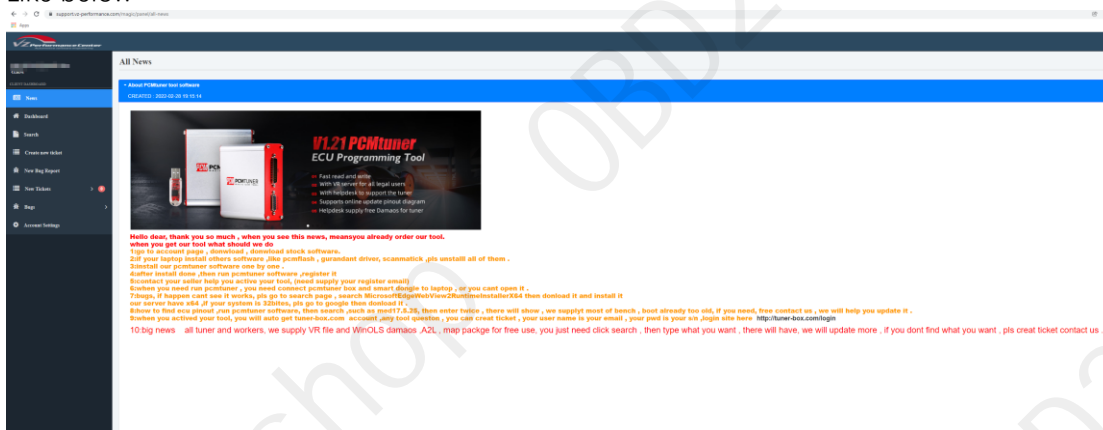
Like below:

supportvr-performance.com/magic/panel/all-news

Apps

News
Dashboard
Search
Create new ticket
New Bug Report
New Tickets
Bugs
Account Settings

All News

About PCMtuner tool software
CREATED : 2022-02-28 15:15:14

V1.21 PCMtuner
ECU Programming Tool
Fast read and write
With VR server for all legal users
With helpdesk to support the tuner
Supports online update pinout diagram
Helpdesk supply free Damaos for tuner

Hello dear, thank you so much , when you see this news, meansyou already order our tool.
when you get our tool what should we do
1:go to account page , donwload , donwload stock software.
2:if your laptop install others software ,like pcmflash , gurandant driver, scanmatick ,pls unstall all of them .
3:install our pcmtuner software one by one .
4:after install done ,then run pcmtuner software ,register it
5:contact your seller help you active your tool, (need supply your register email)
6:when you need run pcmtuner , you need connect pcmtuner box and smart dongle to laptop , or you cant open it .
7:bugs, if happen cant see it works, pls go to search page , search MicrosoftEdgeWebView2RuntimeInstallerX64 then donload it and install it
our server have x64 ,if your system is 32bites, pls go to google then donload it .
8:how to find ecu pinout ,run pcmtuner software, then search ,such as med17.5.25, then enter twice , there will show , we supplyt most of bench , boot already too old, if you need, free contact us , we will help you update it .
9:when you actived your tool, you will auto get tuner-box.com account ,any tool questino , you can creat ticket , your user name is your email , your pwd is your s/n ,login site here http://tuner-box.com/login

10:big news all tuner and workers, we supply VR file and WinOLS damaos .A2L , map packge for free use, you just need click search , then type what you want , there will have, we will update more , if you dont find what you want , pls creat ticket contact us .